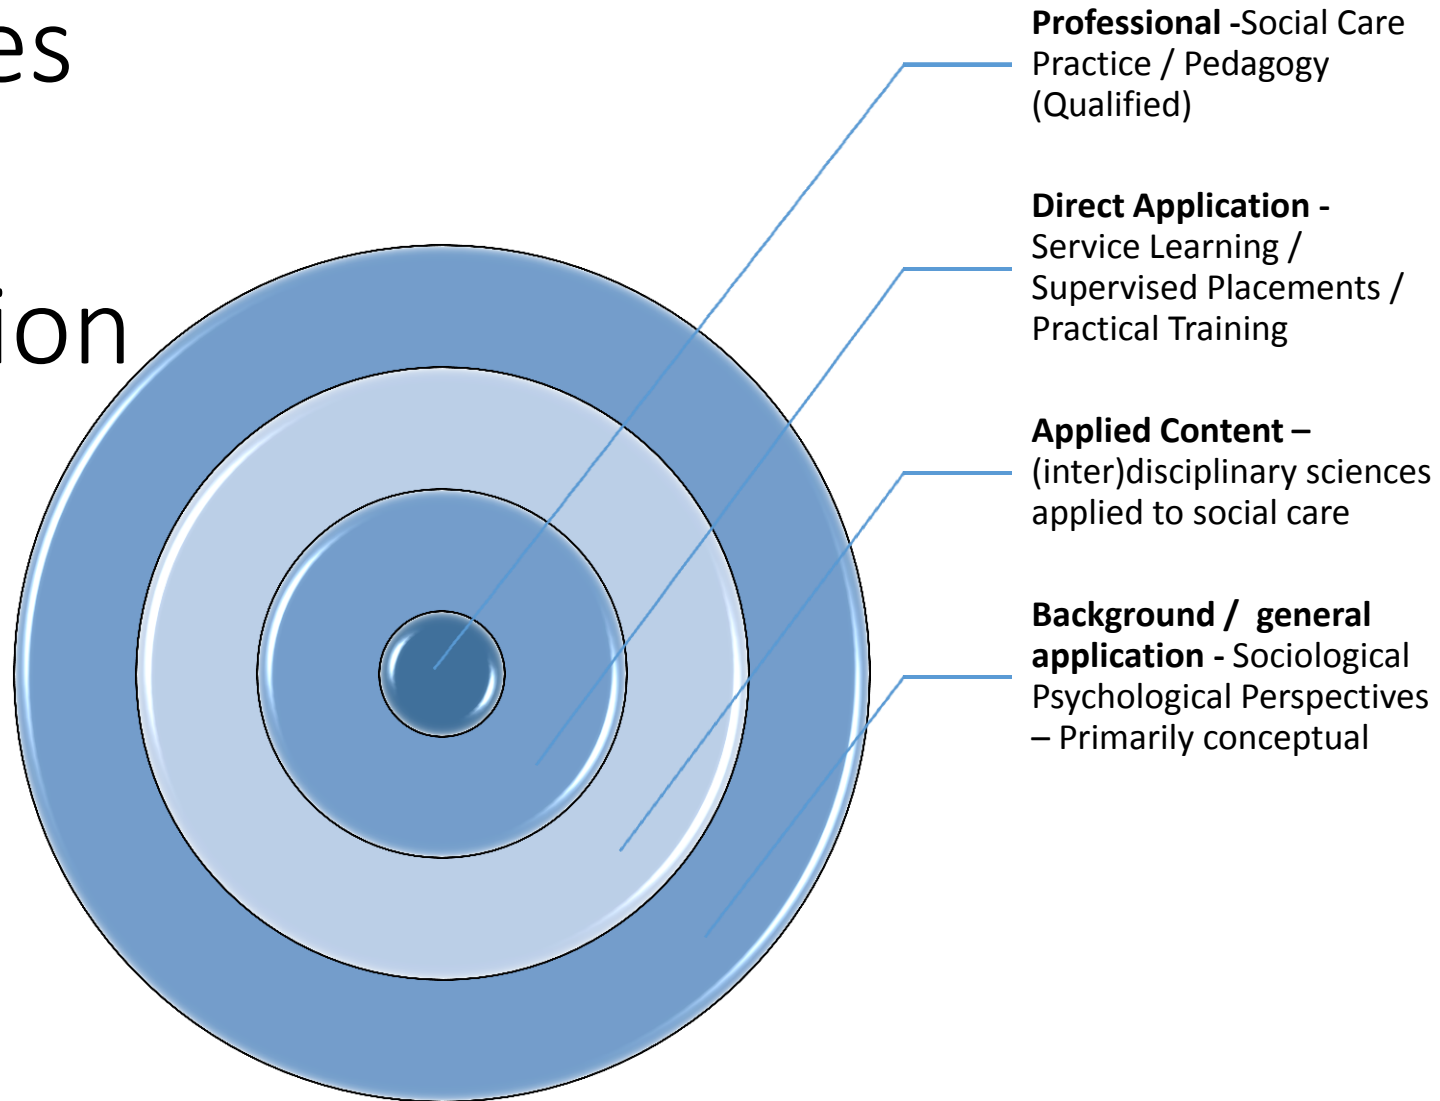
es

ion

**Professional** -Social Care Practice / Pedagogy (Qualified)

**Direct Application** - Service Learning / Supervised Placements / Practical Training

**Applied Content** – (inter)disciplinary sciences applied to social care

**Background / general application** - Sociological Psychological Perspectives – Primarily conceptual